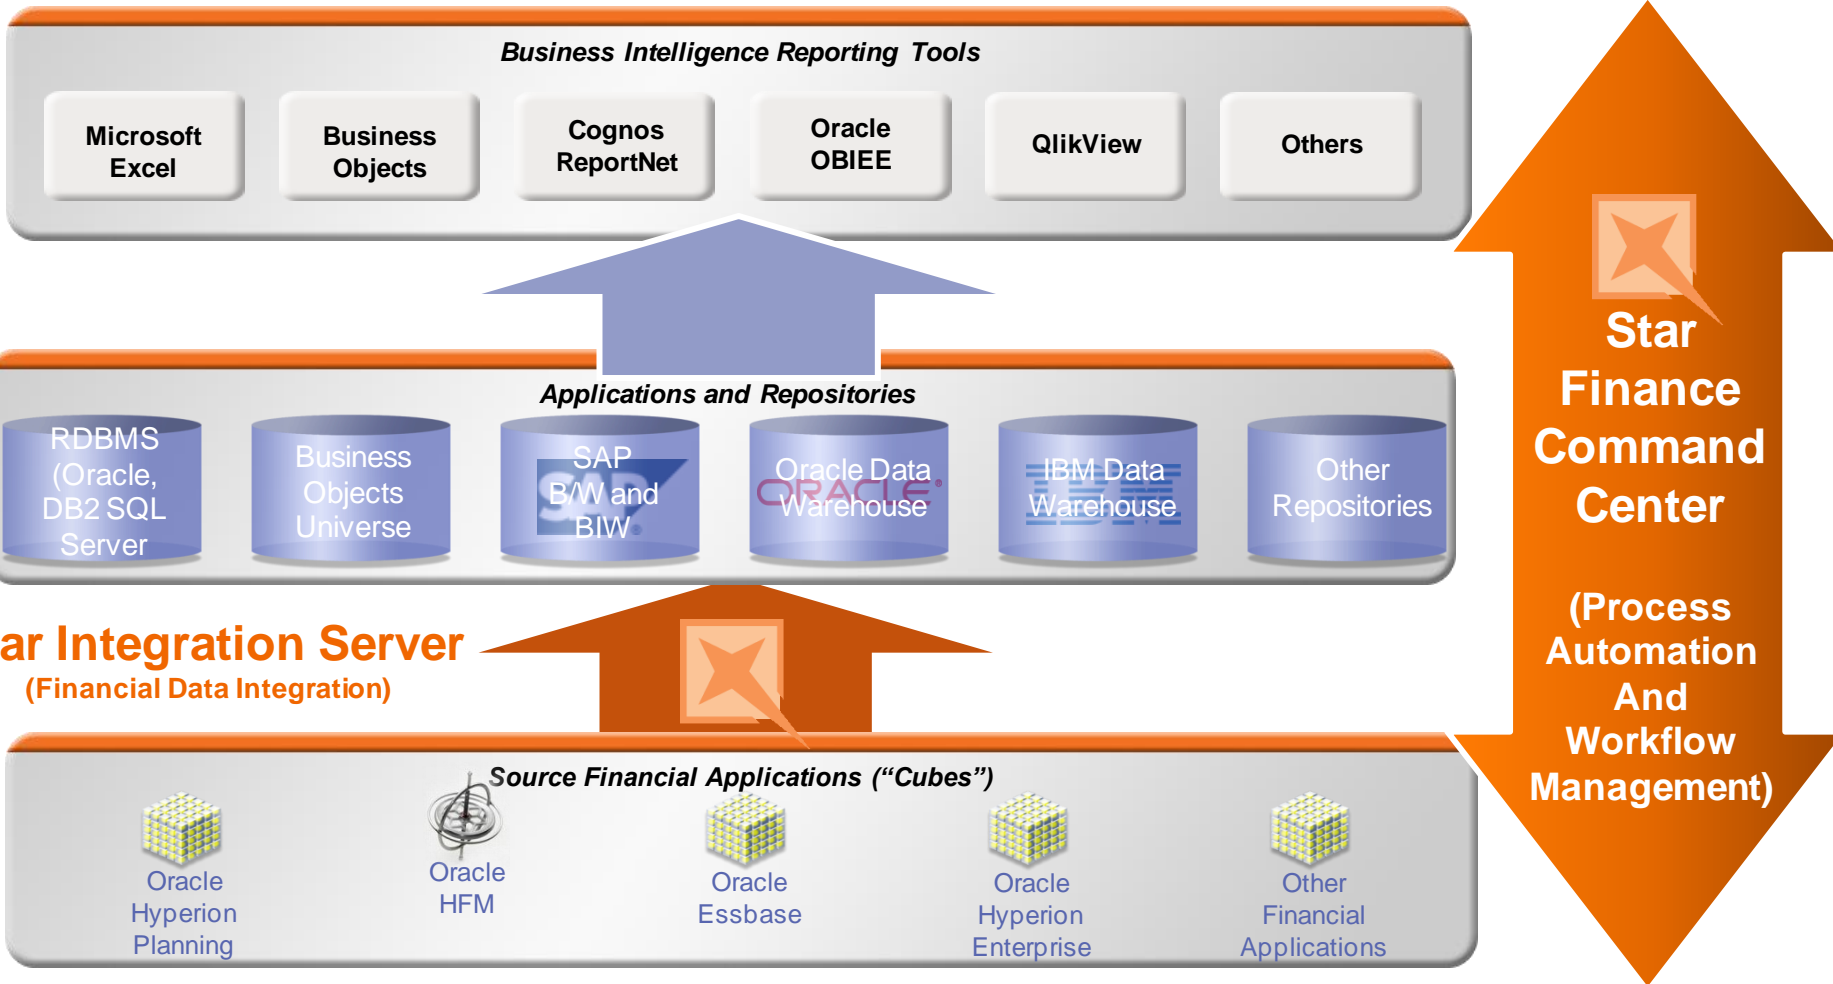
Business Intelligence Reporting Tools

Microsoft Excel

Business Objects

Cognos ReportNet

Oracle OBIEE

QlikView

Others

Applications and Repositories

RDBMS (Oracle, DB2 SQL Server

Business Objects Universe

SAP B/W and BIW

Oracle Data Warehouse

IBM Data Warehouse

Other Repositories

ar Integration Server
(Financial Data Integration)

Source Financial Applications (“Cubes”)

Oracle Hyperion Planning

Oracle HFM

Oracle Essbase

Oracle Hyperion Enterprise

Other Financial Applications

Star Finance Command Center

(Process Automation And Workflow Management)